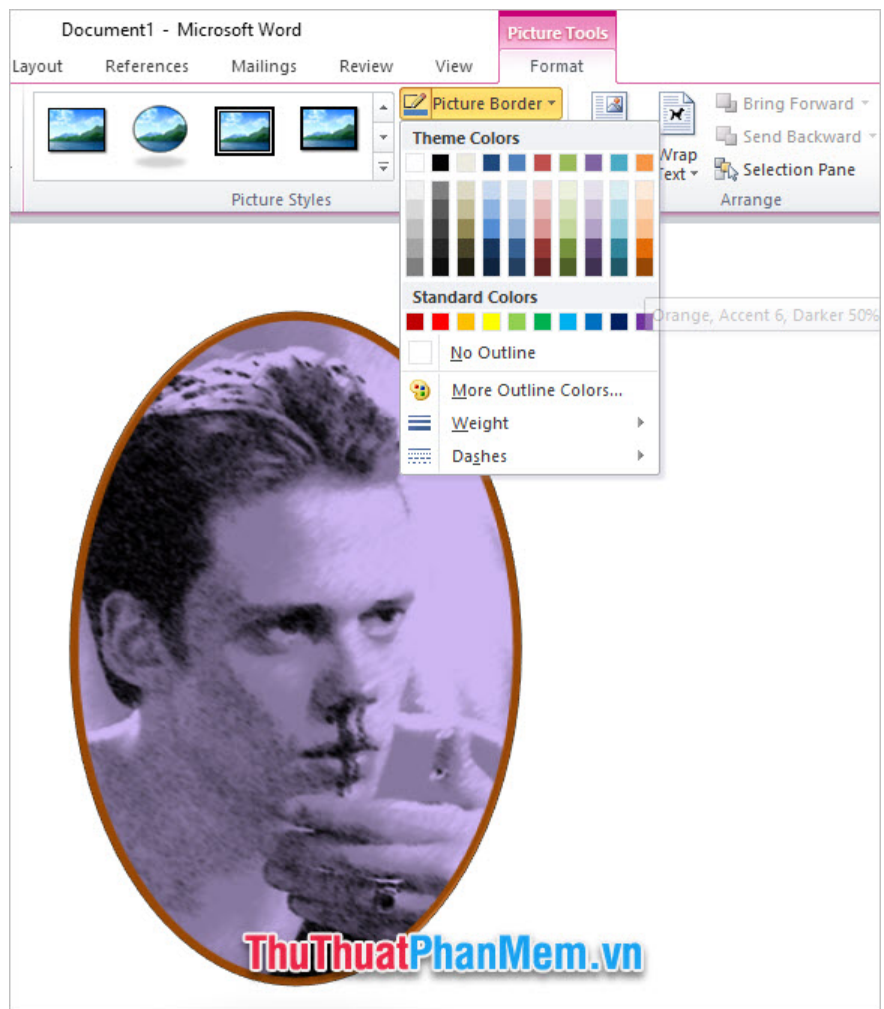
Document1 - Microsoft Word

Picture Tools

Layout References Mailings Review View Format

Picture Border

Theme Colors

Standard Colors

No Outline

More Outline Colors...

Weight

Dashes

Wrap Text

Bring Forward

Send Backward

Selection Pane

Arrange

Picture Styles

Orange, Accent 6, Darker 50%

ThuThuatPhanMem.vn